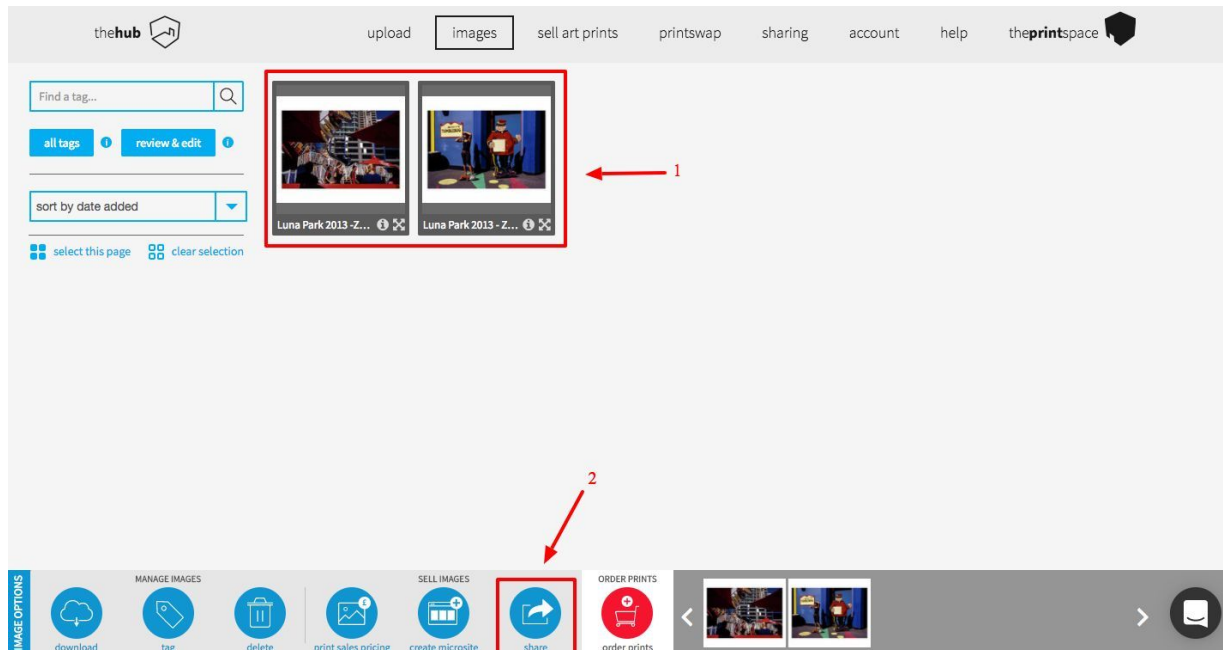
thehub

upload images sell art prints printswap sharing account help theprintspace

Find a tag...

all tags review & edit

sort by date added

select this page clear selection

Luna Park 2013 -Z...

Luna Park 2013 - Z...

1

2

IMAGE OPTIONS

MANAGE IMAGES

download tag delete

SELL IMAGES

print sales pricing create microsite

share

ORDER PRINTS

order prints